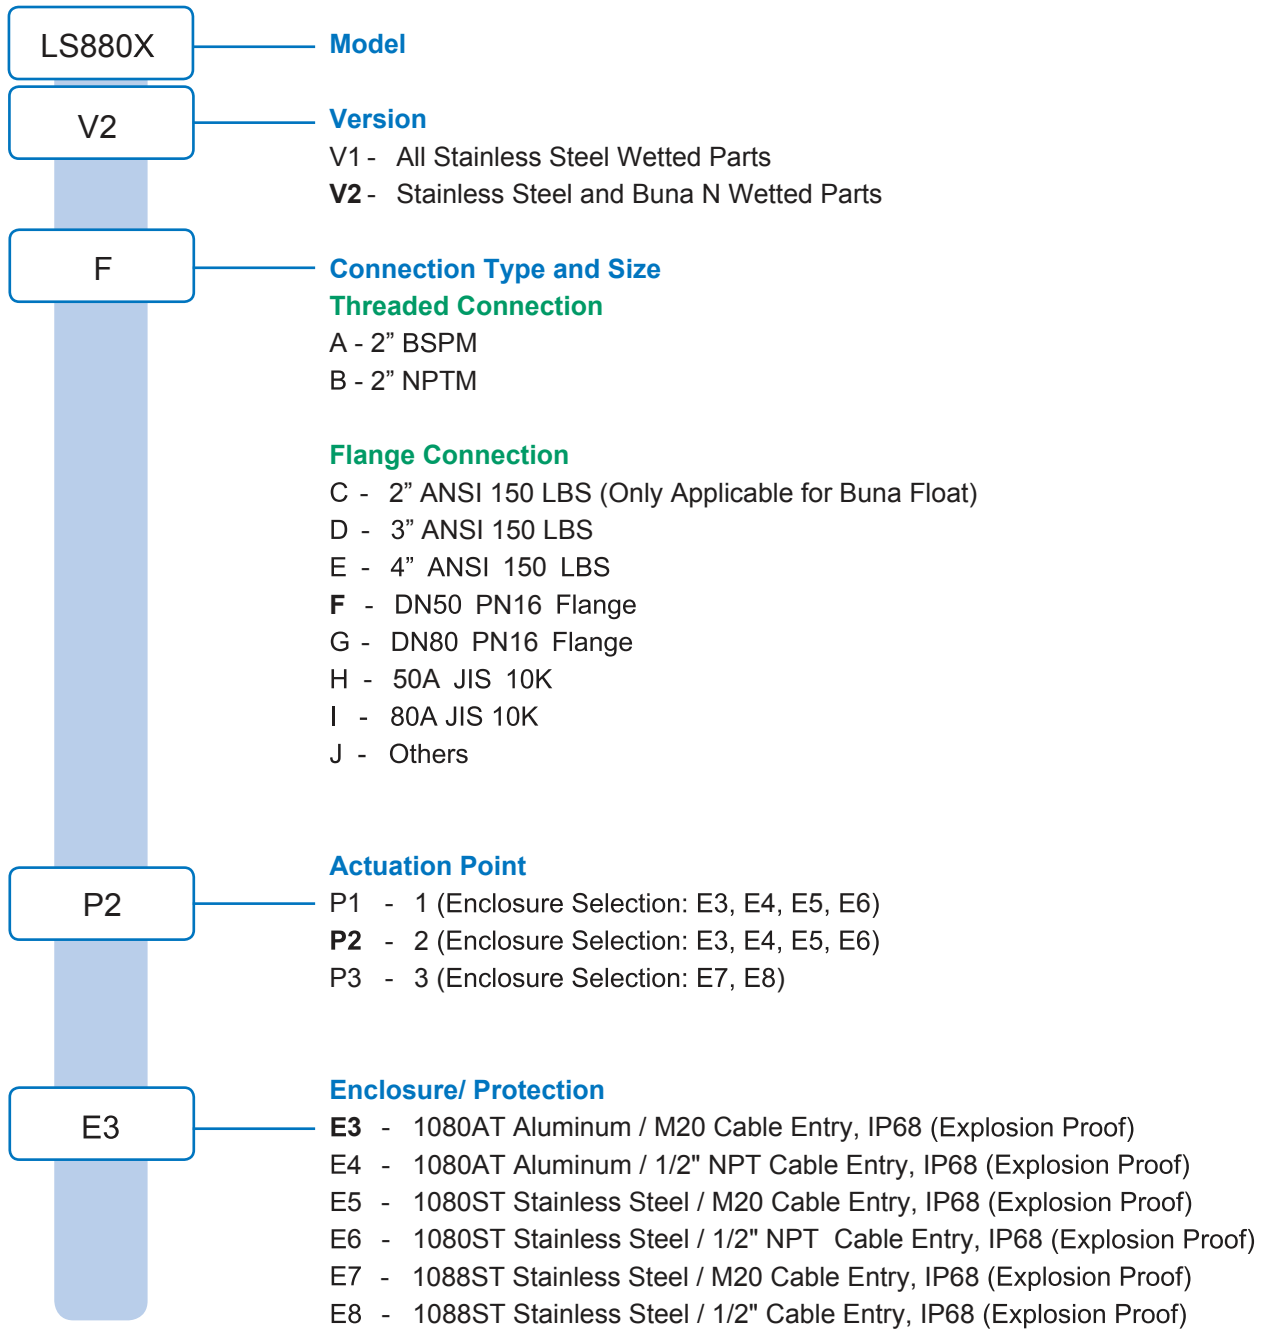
LS880X

Model

V2

Version

V1 - All Stainless Steel Wetted Parts
V2 - Stainless Steel and Buna N Wetted Parts

F

Connection Type and Size

Threaded Connection

A - 2” BSPM
B - 2” NPTM

Flange Connection

C - 2” ANSI 150 LBS (Only Applicable for Buna Float)
D - 3” ANSI 150 LBS
E - 4” ANSI 150 LBS
F - DN50 PN16 Flange
G - DN80 PN16 Flange
H - 50A JIS 10K
I - 80A JIS 10K
J - Others

P2

Actuation Point

P1 - 1 (Enclosure Selection: E3, E4, E5, E6)
P2 - 2 (Enclosure Selection: E3, E4, E5, E6)
P3 - 3 (Enclosure Selection: E7, E8)

E3

Enclosure/ Protection

E3 - 1080AT Aluminum / M20 Cable Entry, IP68 (Explosion Proof)
E4 - 1080AT Aluminum / 1/2" NPT Cable Entry, IP68 (Explosion Proof)
E5 - 1080ST Stainless Steel / M20 Cable Entry, IP68 (Explosion Proof)
E6 - 1080ST Stainless Steel / 1/2" NPT Cable Entry, IP68 (Explosion Proof)
E7 - 1088ST Stainless Steel / M20 Cable Entry, IP68 (Explosion Proof)
E8 - 1088ST Stainless Steel / 1/2" Cable Entry, IP68 (Explosion Proof)